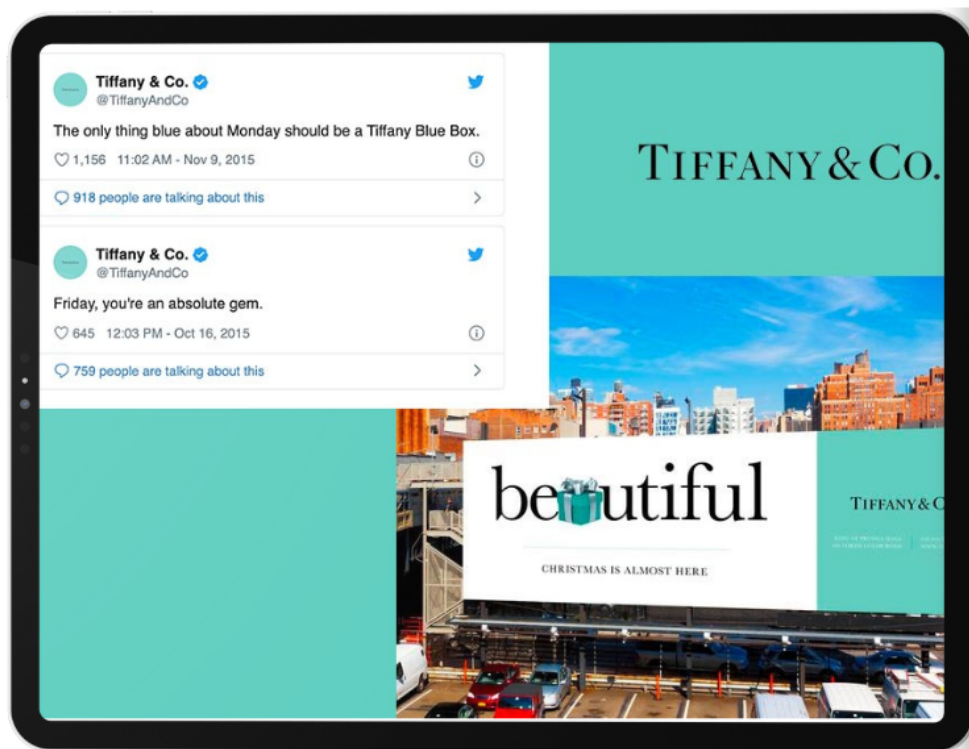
Tiffany & Co.
@TiffanyAndCo

The only thing blue about Monday should be a Tiffany Blue Box.

1,156 11:02 AM - Nov 9, 2015

918 people are talking about this

Tiffany & Co.
@TiffanyAndCo

Friday, you're an absolute gem.

645 12:03 PM - Oct 16, 2015

759 people are talking about this

TIFFANY & CO.

be utiful

CHRISTMAS IS ALMOST HERE

TIFFANY & C

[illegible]